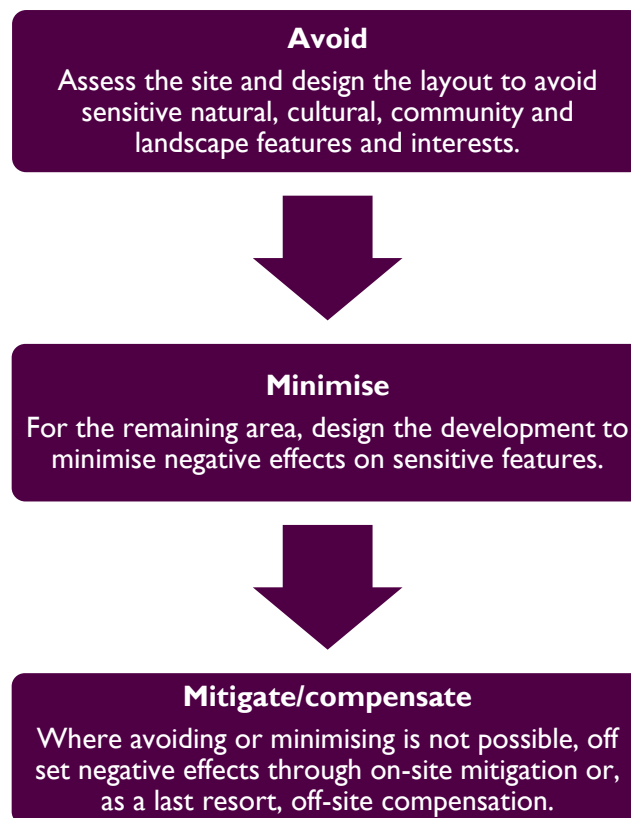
Avoid

Assess the site and design the layout to avoid sensitive natural, cultural, community and landscape features and interests.

Minimise

For the remaining area, design the development to minimise negative effects on sensitive features.

Mitigate/compensate

Where avoiding or minimising is not possible, off set negative effects through on-site mitigation or, as a last resort, off-site compensation.